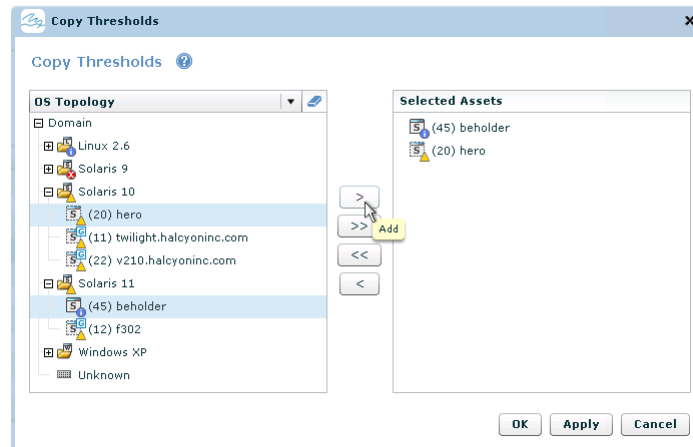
Copy Thresholds
×
Copy Thresholds ?

OS Topology
Domain
Linux 2.6
Solaris 9
Solaris 10
(20) hero
(11) twilight.halcyoninc.com
(22) v210.halcyoninc.com
Solaris 11
(45) beholder
(12) f302
Windows XP
Unknown

>
>>
Add
<<
<

Selected Assets
(45) beholder
(20) hero

OK
Apply
Cancel